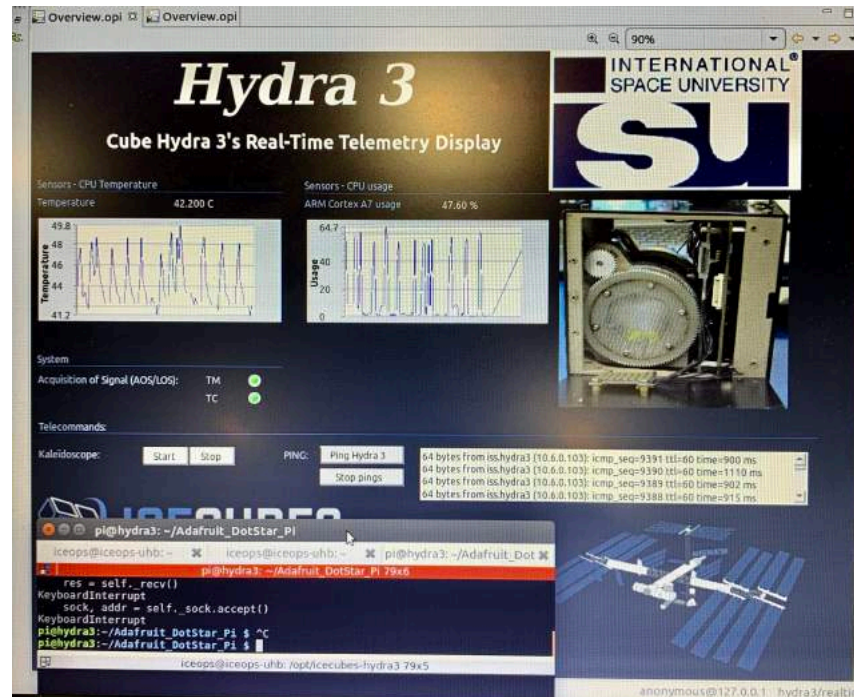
Overview.opi ☒ Overview.opi

90%

Hydra 3

Cube Hydra 3's Real-Time Telemetry Display

INTERNATIONAL® SPACE UNIVERSITY

Sensors - CPU Temperature

Temperature 42.200 C

49.8
48
46
44
41.2

Temperature

Sensors - CPU usage

ARM Cortex A7 usage 47.60 %

64.7
40
20
0

Usage

System

Acquisition of Signal (AOS/LOS): TM
TC

Telecommands

Kaleidoscope: Start Stop

PING: Ping Hydra 3
Stop pings

64 bytes from iss.hydra3 (10.6.0.103): icmp_seq=9391 ttl=60 time=900 ms
64 bytes from iss.hydra3 (10.6.0.103): icmp_seq=9390 ttl=60 time=1110 ms
64 bytes from iss.hydra3 (10.6.0.103): icmp_seq=9389 ttl=60 time=902 ms
64 bytes from iss.hydra3 (10.6.0.103): icmp_seq=9388 ttl=60 time=915 ms

pi@hydra3: ~/Adafruit_DotStar_Pi

iceops@iceops-uhb: ~ ✖ iceops@iceops-uhb: ~ ✖ pi@hydra3: ~/Adafruit_Dot ✖

pi@hydra3: ~/Adafruit_DotStar_Pi 79x6

    res = self._recv()
KeyboardInterrupt
    sock, addr = self._sock.accept()
KeyboardInterrupt
pi@hydra3:~/Adafruit_DotStar_Pi $ ^C
pi@hydra3:~/Adafruit_DotStar_Pi $

iceops@iceops-uhb: /opt/icecubes-hydra3 79x5

anonymous@127.0.0.1 hydra3/realti